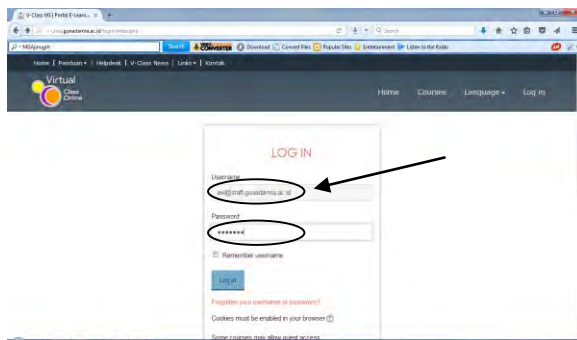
V-Class UG | Portal E-Learn... ×

v-class.gunadarma.ac.id/login/index.php

Search

MGV|mugih

Search

Download

Convert Files

Popular Sites

Entertainment

Listen to the Radio

Home | Panduan ▾ | Helpdesk | V-Class News | Links ▾ | Kontak

Virtual Class Online

Home Courses Language ▾ Log in

LOG IN

Username

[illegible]@staff.gunadarma.ac.id

Password

••••••••

Remember username

Log in

Forgotten your username or password?

Cookies must be enabled in your browser

Some courses may allow guest access